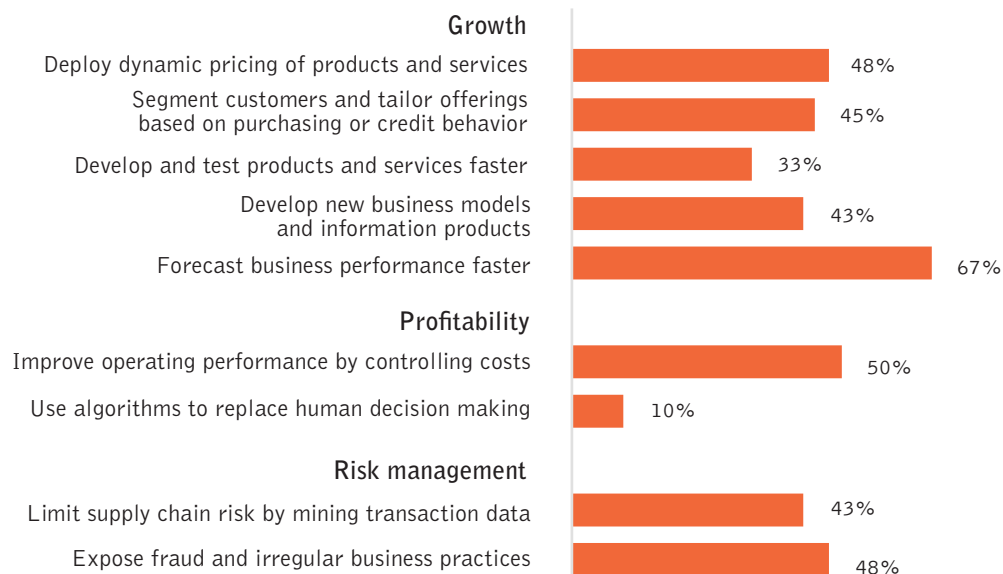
Growth

Deploy dynamic pricing of products and services 48%

Segment customers and tailor offerings based on purchasing or credit behavior 45%

Develop and test products and services faster 33%

Develop new business models and information products 43%

Forecast business performance faster 67%

Profitability

Improve operating performance by controlling costs 50%

Use algorithms to replace human decision making 10%

Risk management

Limit supply chain risk by mining transaction data 43%

Expose fraud and irregular business practices 48%